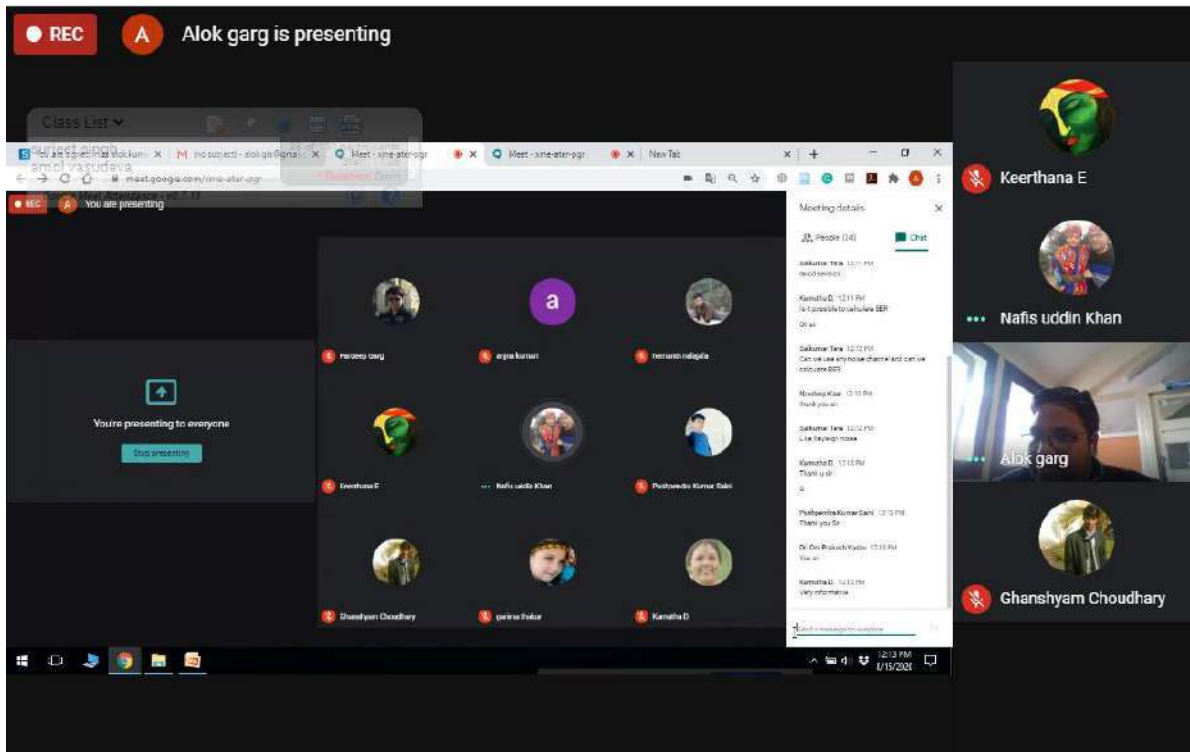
REC A Alok garg is presenting

Class List
surjeet singh
amol vasudeva

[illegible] | M no subject - alok garg | Meet - xme-ater-pgr | Meet - xme-ater-pgr | New Tab

meet.google.com/xme-ater-pgr

REC A You are presenting

You're presenting to everyone
Stop presenting

a

Hardeep Garg
arpna kumari
hemanta nalajala
Keerthana E
Nafis uddin Khan
Pushpendra Kumar Saini
Ghanshyam Choudhary
garima thakur
Kamatha D

Meeting details
People (14) Chat

Saikumar Tera 12:11 PM
Good session

Kamatha D. 12:11 PM
Is it possible to calculate BER
Ok sir

Saikumar Tera 12:12 PM
Can we use any noise channel and can we calculate BER

Navdeep Kaur 12:12 PM
thank you sir

Saikumar Tera 12:12 PM
Like Rayleigh noise

Kamatha D. 12:13 PM
Thank u sir
:)

Pushpendra Kumar Saini 12:13 PM
Thank you Sir

Dr. Om Prakash Yadav 12:13 PM
Yes sir

Kamatha D. 12:13 PM
Very informative

Send a message to everyone

12:13 PM
1/15/2020

Keerthana E
Nafis uddin Khan
Alok garg
Ghanshyam Choudhary